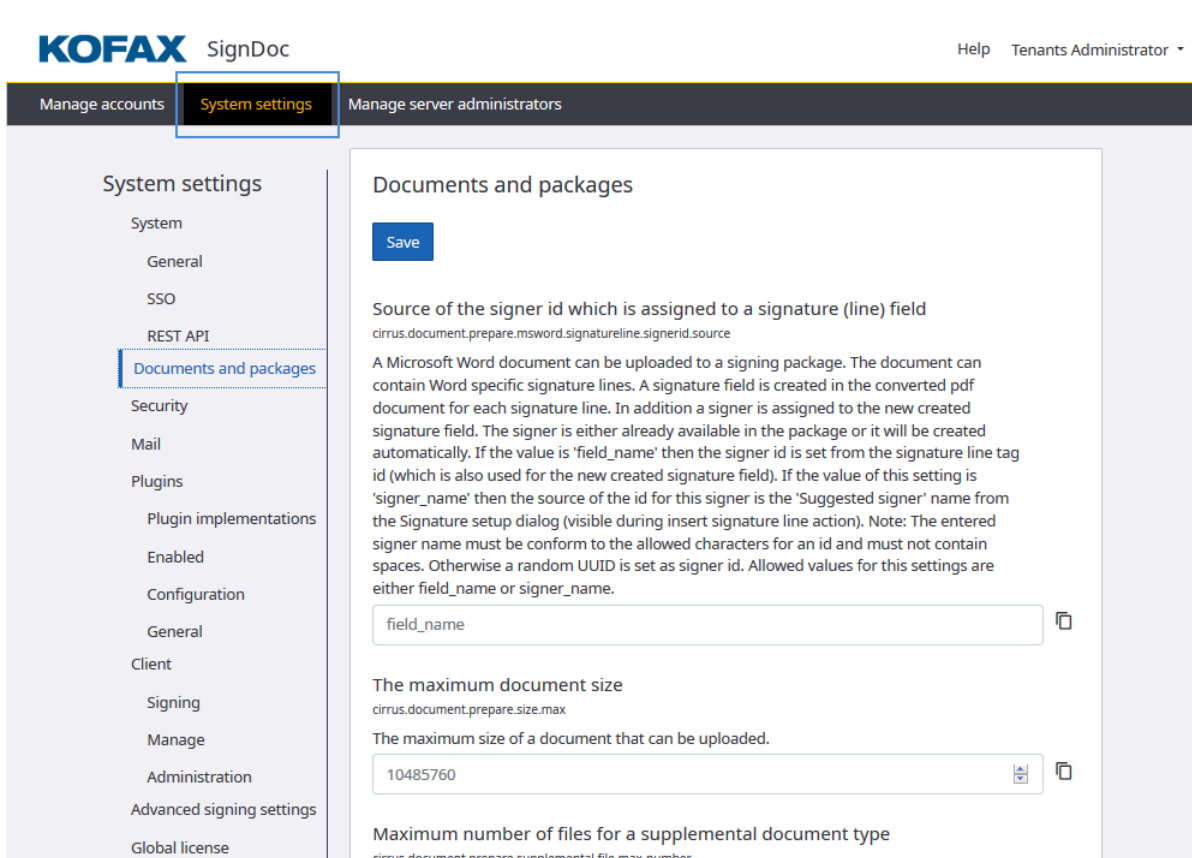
KOFAX SignDoc

Help Tenants Administrator

Manage accounts System settings Manage server administrators

System settings
System
General
SSO
REST API
Documents and packages
Security
Mail
Plugins
Plugin implementations
Enabled
Configuration
General
Client
Signing
Manage
Administration
Advanced signing settings
Global license

Documents and packages

Save

Source of the signer id which is assigned to a signature (line) field
cirrus.document.prepare.msword.signatureline.signerid.source

A Microsoft Word document can be uploaded to a signing package. The document can contain Word specific signature lines. A signature field is created in the converted pdf document for each signature line. In addition a signer is assigned to the new created signature field. The signer is either already available in the package or it will be created automatically. If the value is 'field_name' then the signer id is set from the signature line tag id (which is also used for the new created signature field). If the value of this setting is 'signer_name' then the source of the id for this signer is the 'Suggested signer' name from the Signature setup dialog (visible during insert signature line action). Note: The entered signer name must be conform to the allowed characters for an id and must not contain spaces. Otherwise a random UUID is set as signer id. Allowed values for this settings are either field_name or signer_name.

field_name

The maximum document size
cirrus.document.prepare.size.max

The maximum size of a document that can be uploaded.

10485760

Maximum number of files for a supplemental document type
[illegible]